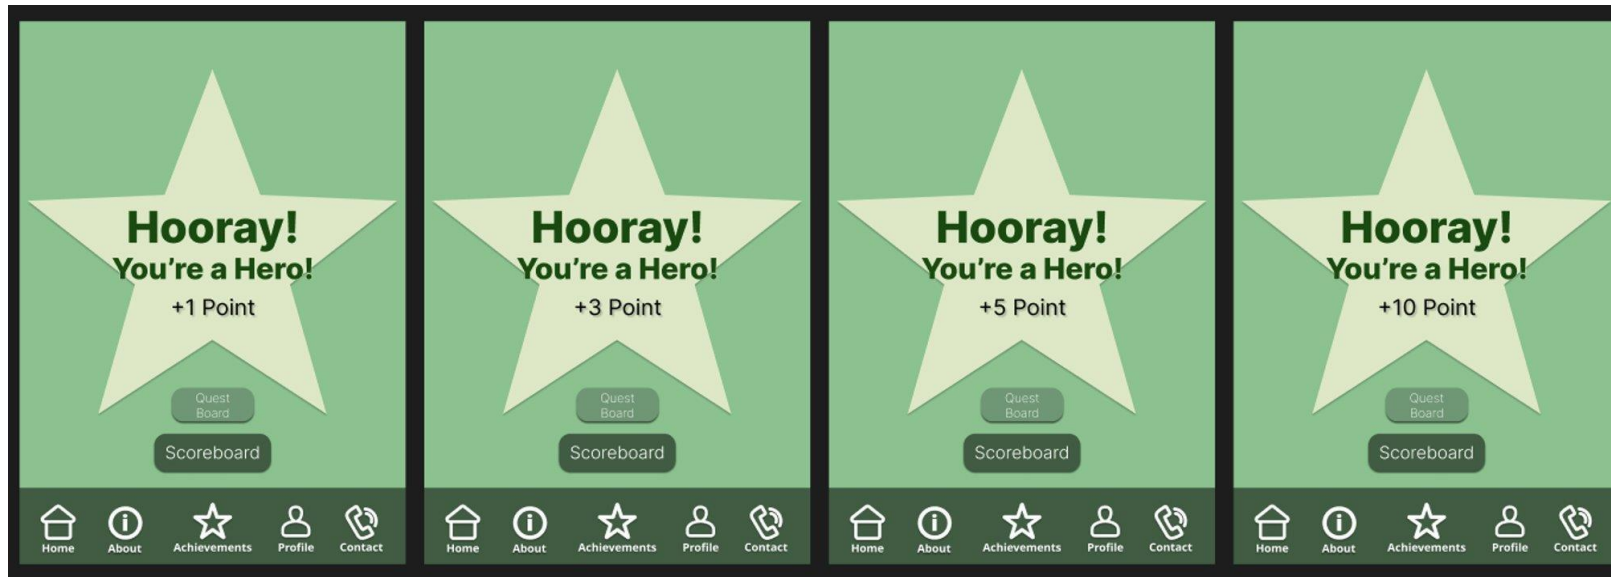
Hooray!
You're a Hero!
+1 Point

Quest Board

Scoreboard

Home About Achievements Profile Contact

Hooray!
You're a Hero!
+3 Point

Quest Board

Scoreboard

Home About Achievements Profile Contact

Hooray!
You're a Hero!
+5 Point

Quest Board

Scoreboard

Home About Achievements Profile Contact

Hooray!
You're a Hero!
+10 Point

Quest Board

Scoreboard

Home About Achievements Profile Contact